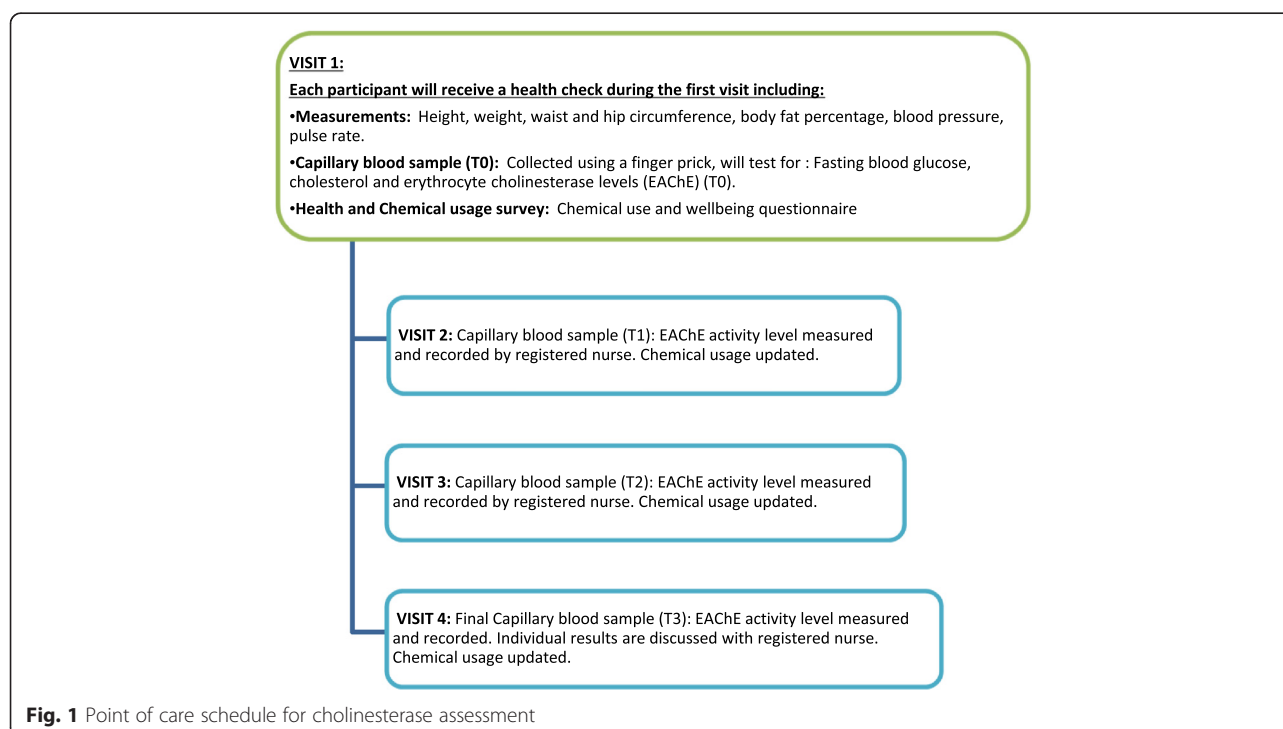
VISIT 1:

Each participant will receive a health check during the first visit including:

•Measurements: Height, weight, waist and hip circumference, body fat percentage, blood pressure, pulse rate.

•Capillary blood sample (T0): Collected using a finger prick, will test for : Fasting blood glucose, cholesterol and erythrocyte cholinesterase levels (EAChE) (T0).

•Health and Chemical usage survey: Chemical use and wellbeing questionnaire

VISIT 2: Capillary blood sample (T1): EAChE activity level measured and recorded by registered nurse. Chemical usage updated.

VISIT 3: Capillary blood sample (T2): EAChE activity level measured and recorded by registered nurse. Chemical usage updated.

VISIT 4: Final Capillary blood sample (T3): EAChE activity level measured and recorded. Individual results are discussed with registered nurse. Chemical usage updated.

Fig. 1 Point of care schedule for cholinesterase assessment